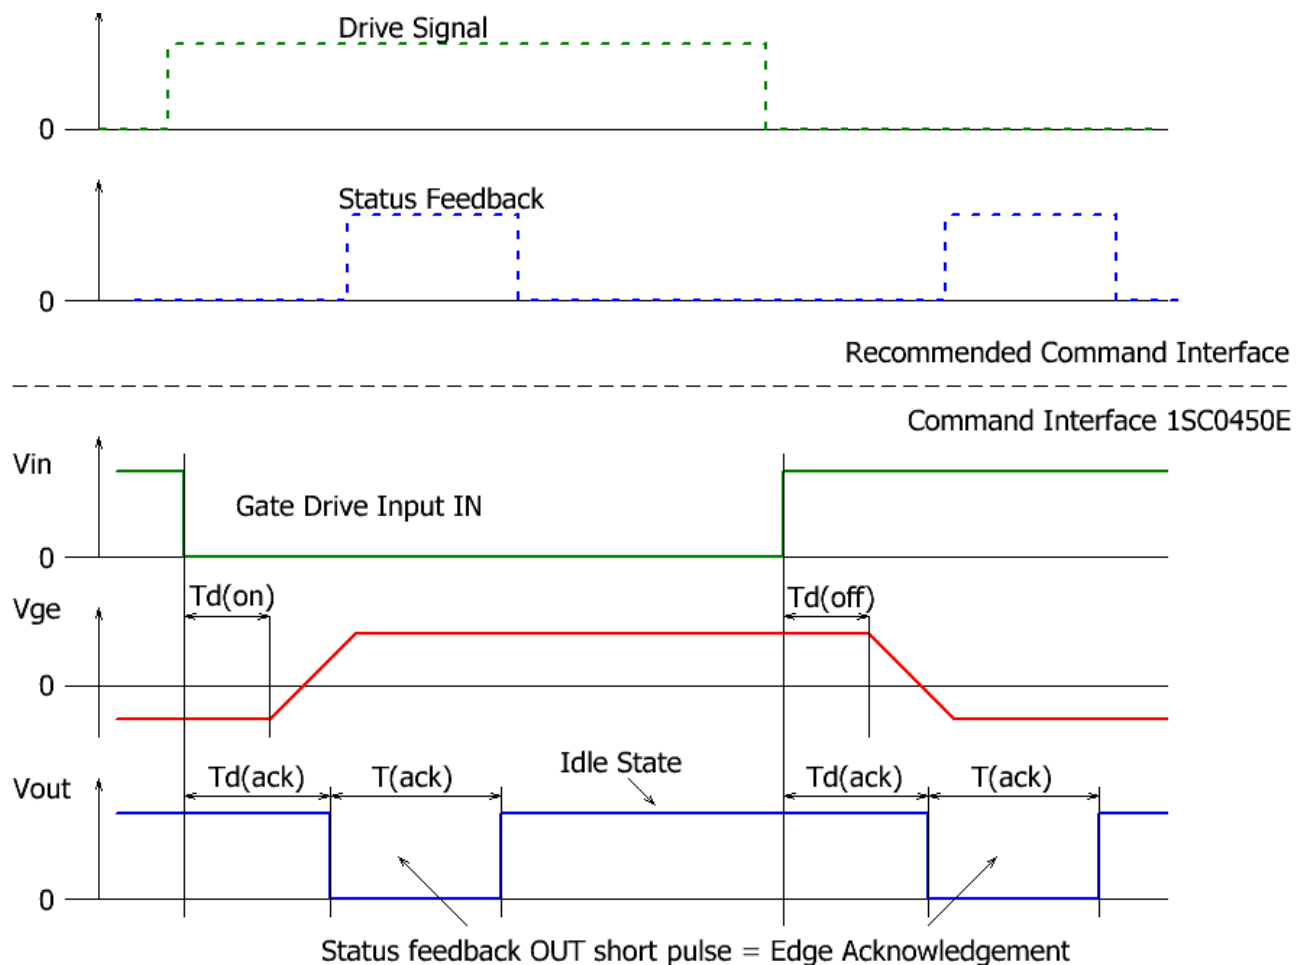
Drive Signal

0

Status Feedback

0

Recommended Command Interface

Command Interface 1SC0450E

Vin

Gate Drive Input IN

0

Vge

Td(on)

Td(off)

0

Vout

Td(ack)

T(ack)

Idle State

Td(ack)

T(ack)

0

Status feedback OUT short pulse = Edge Acknowledgement